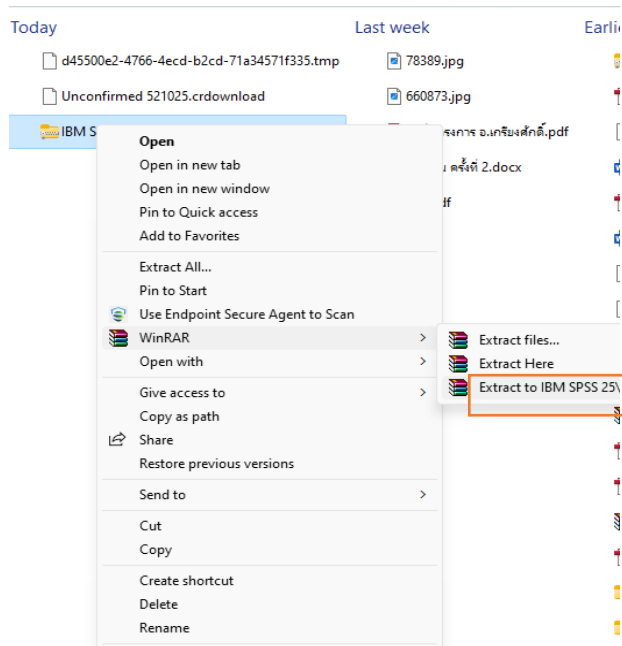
Today

d45500e2-4766-4ecd-b2cd-71a34571f335.tmp

Unconfirmed 521025.crdownload

IBM S

Last week

78389.jpg

660873.jpg

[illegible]รงการ อ.เกรียงศักดิ์.pdf

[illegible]น ครั้งที่ 2.docx

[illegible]df

Earli

Open
Open in new tab
Open in new window
Pin to Quick access
Add to Favorites

Extract All...
Pin to Start
Use Endpoint Secure Agent to Scan
WinRAR
Open with

Give access to
Copy as path
Share
Restore previous versions

Send to

Cut
Copy

Create shortcut
Delete
Rename

Extract files...
Extract Here
Extract to IBM SPSS 25\